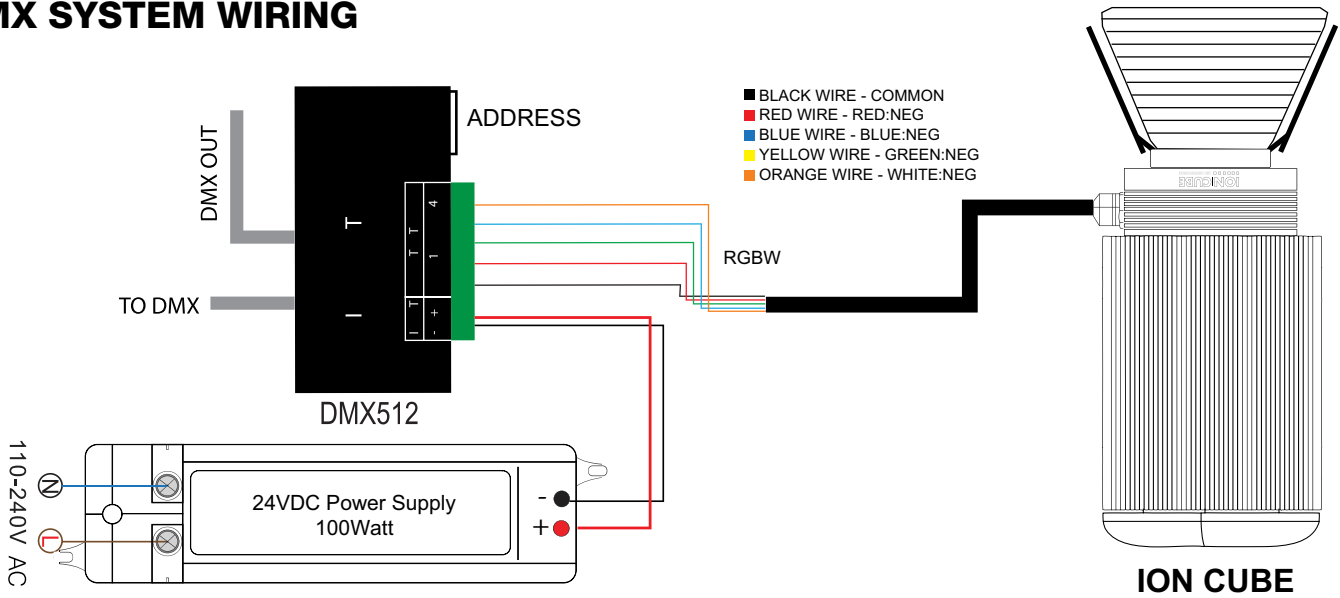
MX SYSTEM WIRING

BLACK WIRE - COMMON
RED WIRE - RED:NEG
BLUE WIRE - BLUE:NEG
YELLOW WIRE - GREEN:NEG
ORANGE WIRE - WHITE:NEG

ADDRESS

DMX OUT

T

TO DMX

I

4
T T 1
T +
I -

RGBW

DMX512

ION CUBE

110-240V AC
N
L

24VDC Power Supply
100Watt

-
+

ION CUBE